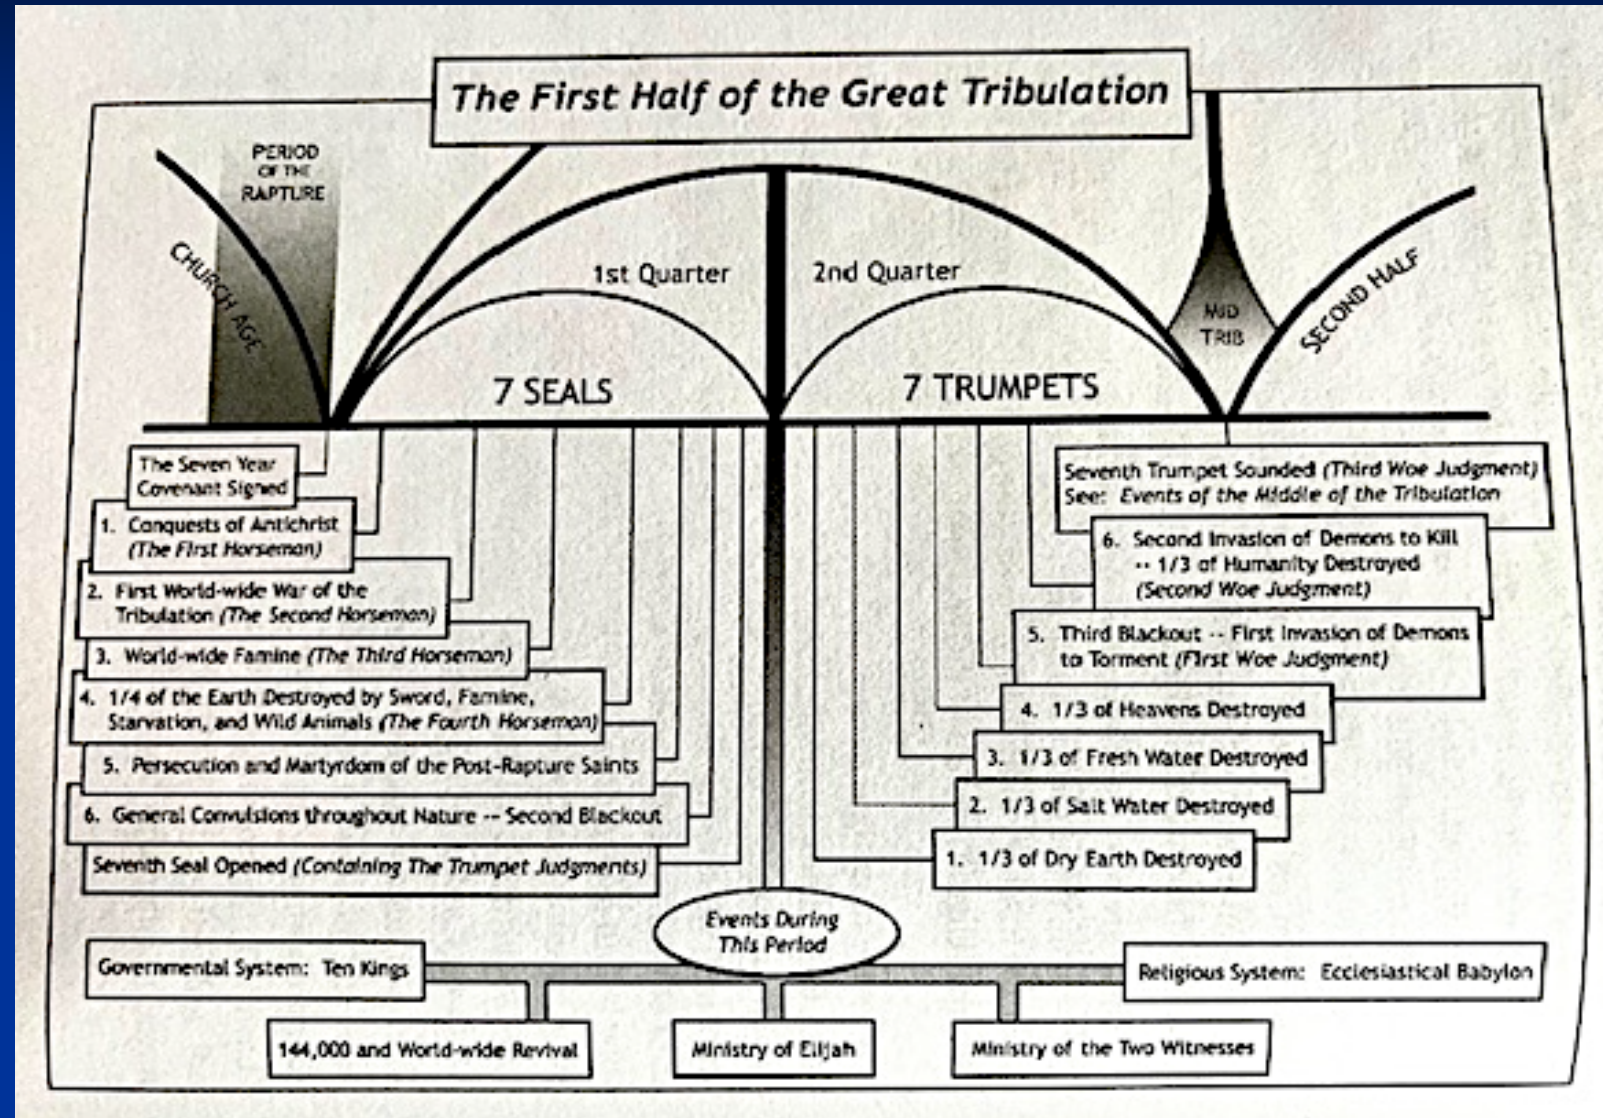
The First Half of the Great Tribulation

PERIOD OF THE RAPTURE

CHURCH AGE

1st Quarter

2nd Quarter

MID TRIB

SECOND HALF

7 SEALS

7 TRUMPETS

The Seven Year Covenant Signed

1. Conquests of Antichrist (The First Horseman)

2. First World-wide War of the Tribulation (The Second Horseman)

3. World-wide Famine (The Third Horseman)

4. 1/4 of the Earth Destroyed by Sword, Famine, Starvation, and Wild Animals (The Fourth Horseman)

5. Persecution and Martyrdom of the Post-Rapture Saints

6. General Convulsions throughout Nature -- Second Blackout

Seventh Seal Opened (Containing The Trumpet Judgments)

Seventh Trumpet Sounded (Third Woe Judgment) See: Events of the Middle of the Tribulation

6. Second Invasion of Demons to Kill -- 1/3 of Humanity Destroyed (Second Woe Judgment)

5. Third Blackout -- First Invasion of Demons to Torment (First Woe Judgment)

4. 1/3 of Heavens Destroyed

3. 1/3 of Fresh Water Destroyed

2. 1/3 of Salt Water Destroyed

1. 1/3 of Dry Earth Destroyed

Events During This Period

Governmental System: Ten Kings

Religious System: Ecclesiastical Babylon

144,000 and World-wide Revival

Ministry of Elijah

Ministry of the Two Witnesses